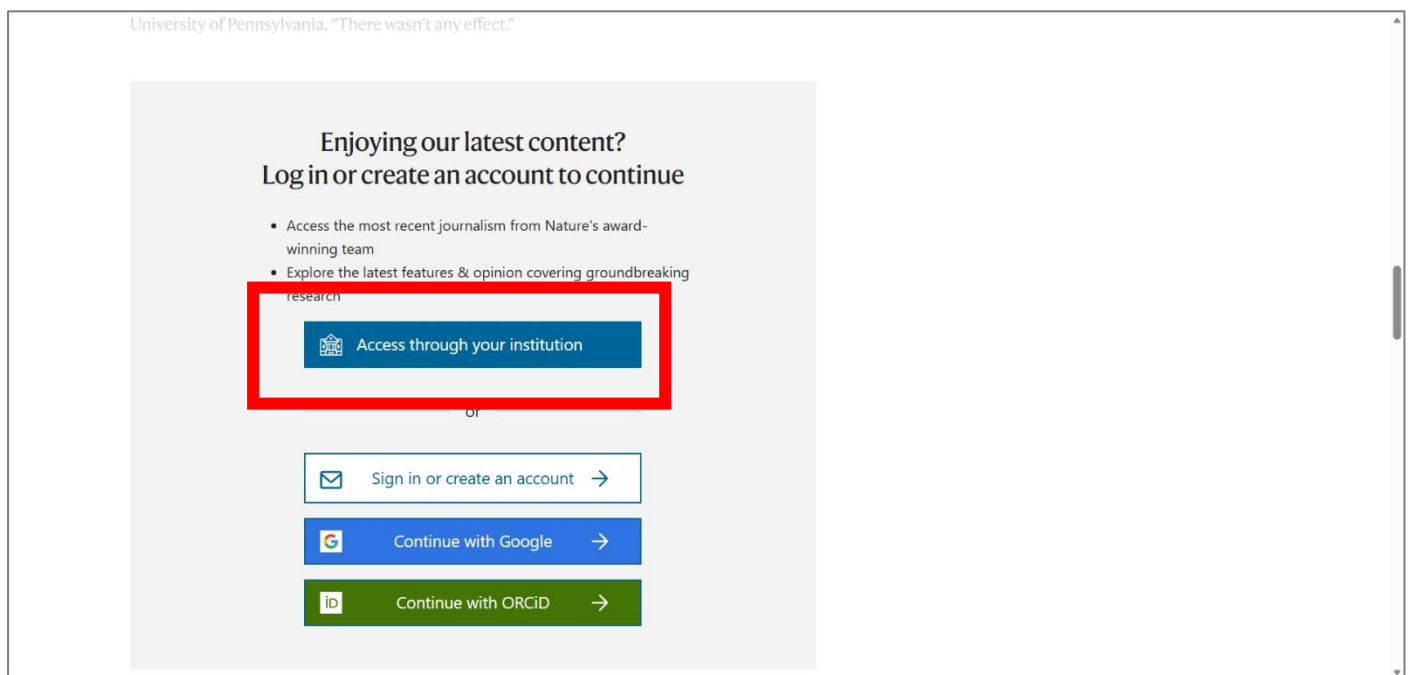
University of Pennsylvania. "There wasn't any effect."

Enjoying our latest content?
Log in or create an account to continue

- Access the most recent journalism from Nature's award-winning team
- Explore the latest features & opinion covering groundbreaking research

Access through your institution

or

Sign in or create an account →

Continue with Google →

Continue with ORCiD →